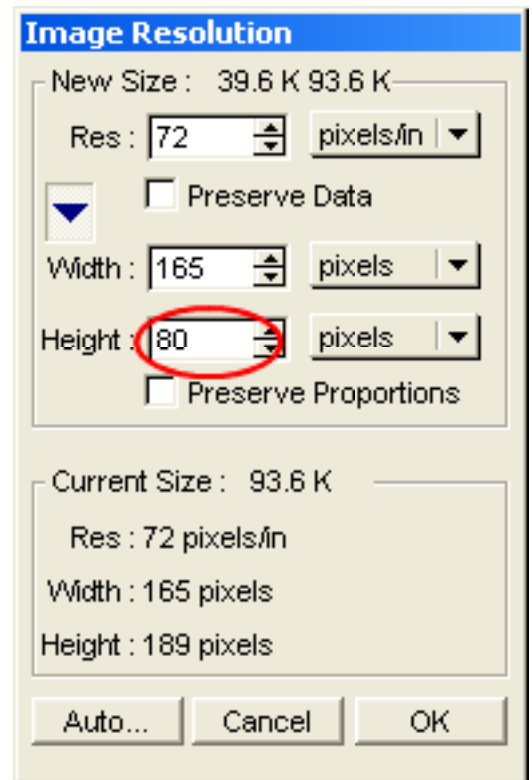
Image Resolution

New Size : 39.6 K 93.6 K

Res : 72 pixels/in

Preserve Data

Width : 165 pixels

Height : 80 pixels

Preserve Proportions

Current Size : 93.6 K

Res : 72 pixels/in

Width : 165 pixels

Height : 189 pixels

Auto... Cancel OK